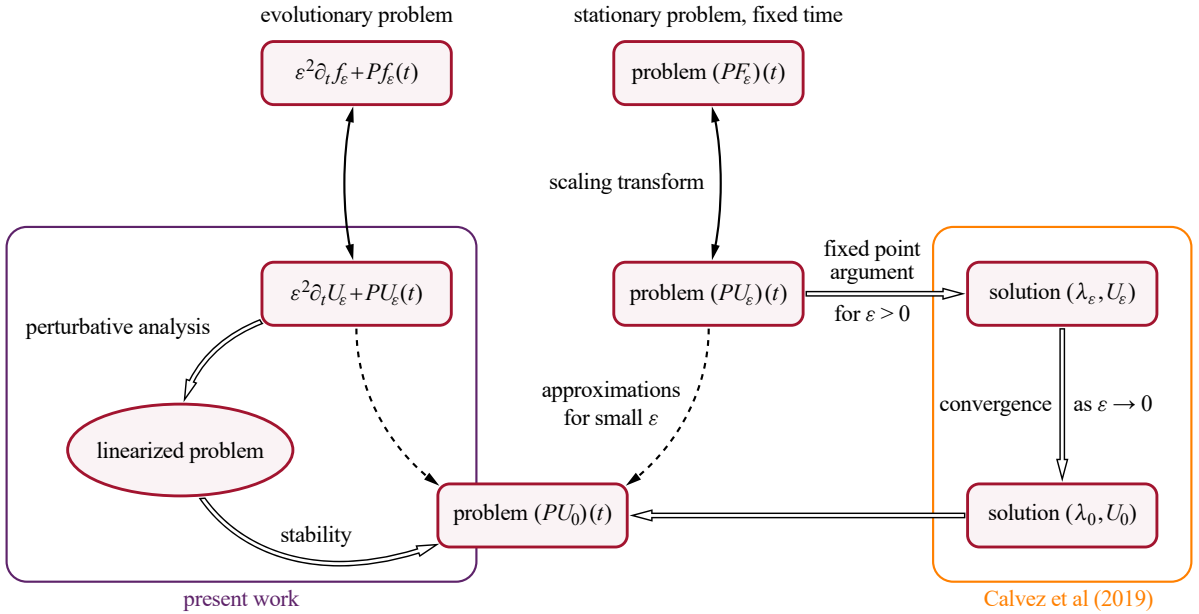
evolutionary problem

$\varepsilon^2\partial_t f_\varepsilon + Pf_\varepsilon(t)$

stationary problem, fixed time

problem $(PF_\varepsilon)(t)$

scaling transform

$\varepsilon^2\partial_t U_\varepsilon + PU_\varepsilon(t)$

problem $(PU_\varepsilon)(t)$

fixed point argument for $\varepsilon > 0$

solution $(\lambda_\varepsilon, U_\varepsilon)$

perturbative analysis

linearized problem

approximations for small $\varepsilon$

convergence

as $\varepsilon \to 0$

stability

problem $(PU_0)(t)$

solution $(\lambda_0, U_0)$

present work

Calvez et al (2019)